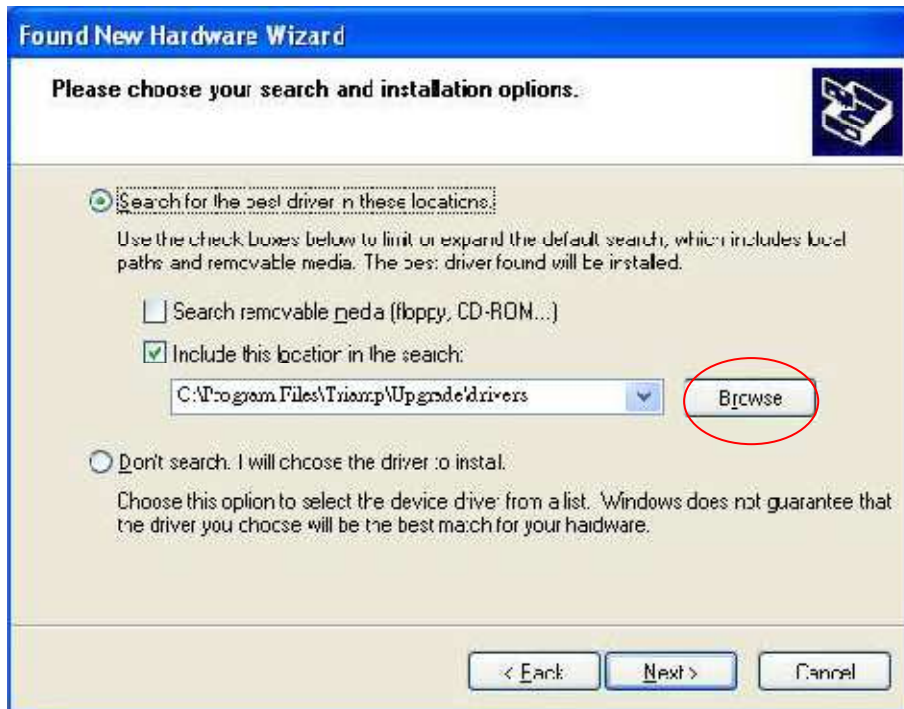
Found New Hardware Wizard

Please choose your search and installation options.

Search for the best driver in these locations.

Use the check boxes below to limit or expand the default search, which includes local paths and removable media. The best driver found will be installed.

Search removable media (floppy, CD-ROM...)

Include this location in the search:

C:\Program Files\Triamp\Upgrade\drivers

Browse

Don't search. I will choose the driver to install.

Choose this option to select the device driver from a list. Windows does not guarantee that the driver you choose will be the best match for your hardware.

< Back

Next >

Cancel